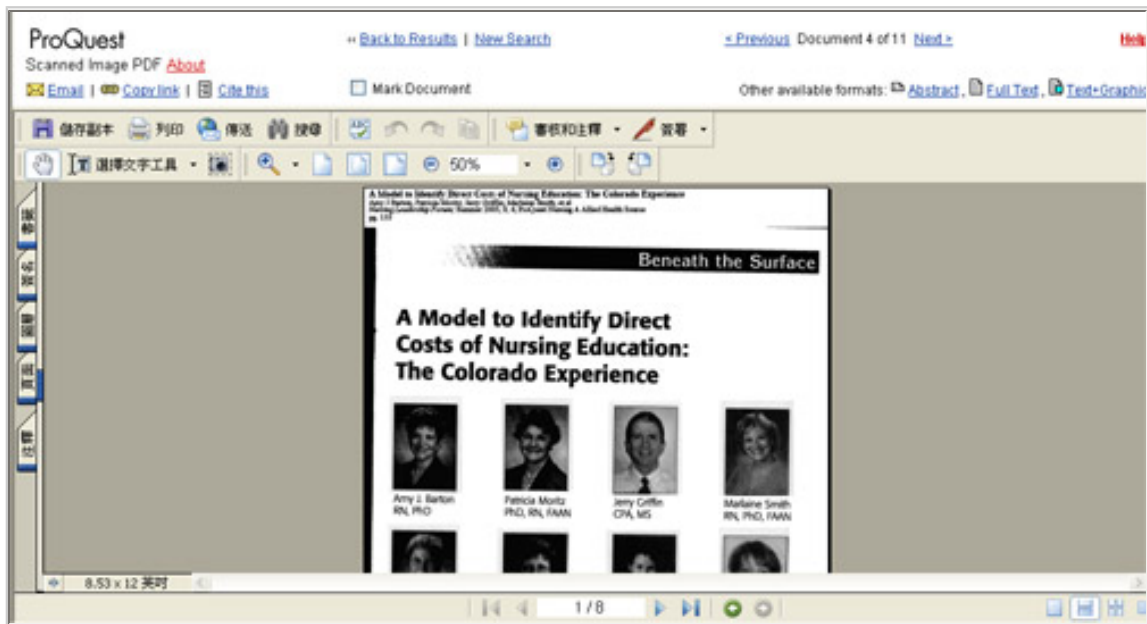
ProQuest
Scanned Image PDF About
Email | Copy link | Cite this

« Back to Results | New Search

Mark Document

< Previous Document 4 of 11 Next >

Help

Other available formats: Abstract, Full Text, Text+Graphic

儲存副本 列印 傳送 搜尋 審核和註釋 簽署

選擇文字工具 50%

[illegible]

A Model to Identify Direct Costs of Nursing Education: The Colorado Experience
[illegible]

Beneath the Surface

A Model to Identify Direct Costs of Nursing Education: The Colorado Experience

Amy J. Barton RN, PhD

Patricia Moritz PhD, RN, FAAN

Jerry Griffin CPA, MS

Marlaine Smith RN, PhD, FAAN

8.53 x 12 英吋

1 / 8